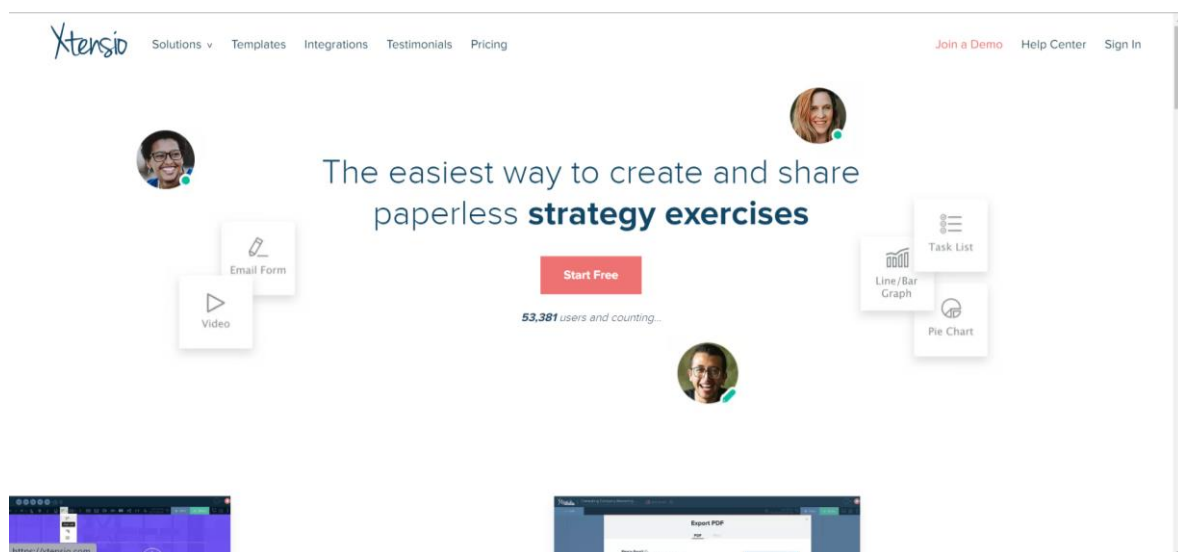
Xtensio Solutions Templates Integrations Testimonials Pricing Join a Demo Help Center Sign In

The easiest way to create and share paperless **strategy exercises**

Email Form

Video

Task List

Line/Bar Graph

Pie Chart

Start Free

53,381 users and counting...

https://xtensio.com

Export PDF

PDF